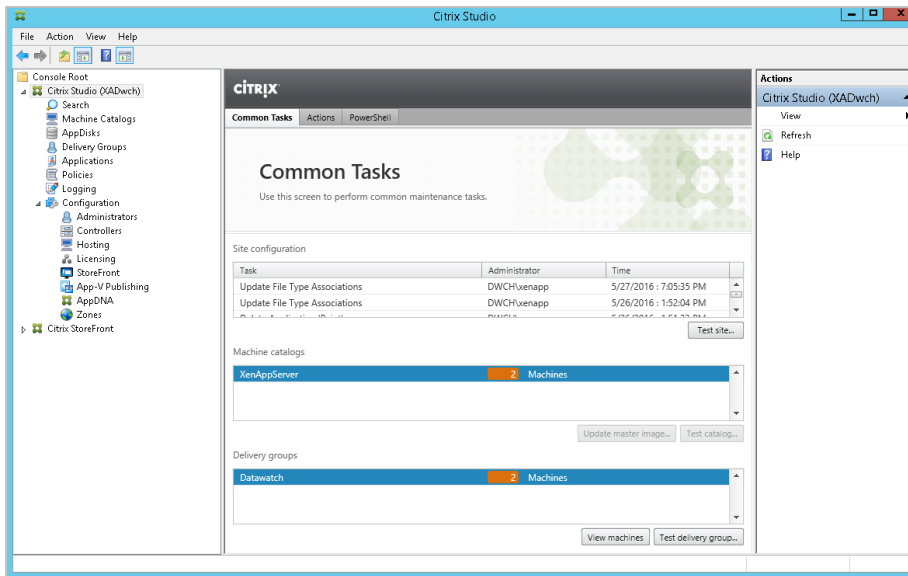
Citrix Studio

File Action View Help

Console Root
Citrix Studio (XADwch)
Search
Machine Catalogs
AppDisks
Delivery Groups
Applications
Policies
Logging
Configuration
Administrators
Controllers
Hosting
Licensing
StoreFront
App-V Publishing
AppDNA
Zones
Citrix StoreFront

CITRIX

Common Tasks | Actions | PowerShell

Common Tasks

Use this screen to perform common maintenance tasks.

Site configuration

| Task | Administrator | Time |
|---|---|---|
| Update File Type Associations | DWCH\xenapp | 5/27/2016 : 7:05:35 PM |
| Update File Type Associations | DWCH\xenapp | 5/26/2016 : 1:52:04 PM |
| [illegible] | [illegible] | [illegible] |

Test site...

Machine catalogs

XenAppServer 2 Machines

Update master image... Test catalog...

Delivery groups

Datawatch 2 Machines

View machines Test delivery group...

Actions
Citrix Studio (XADwch)
View
Refresh
Help